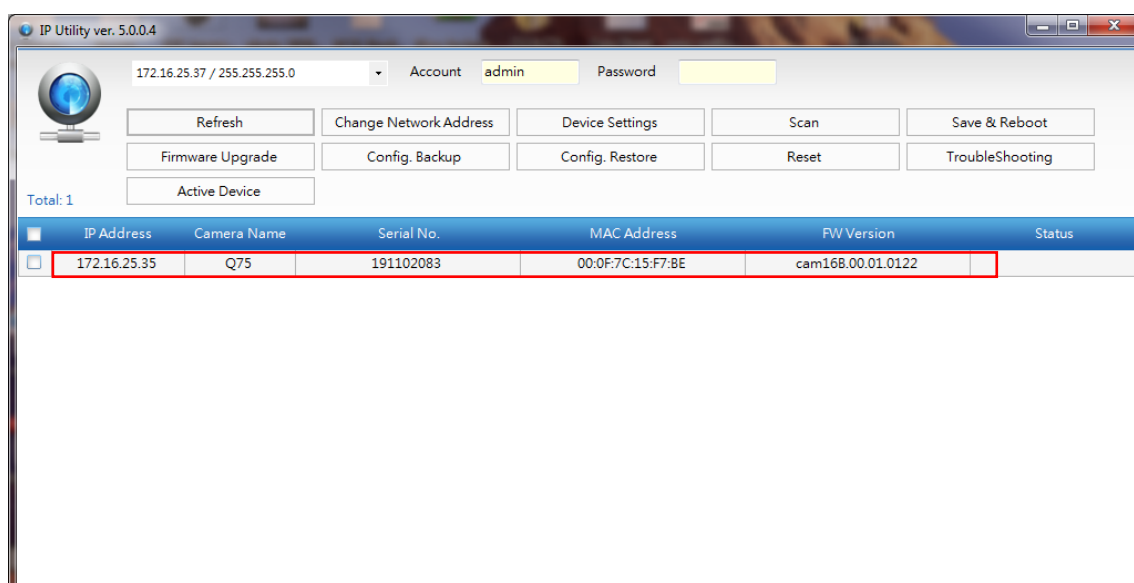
IP Utility ver. 5.0.0.4

172.16.25.37 / 255.255.255.0 Account admin Password

Refresh
Change Network Address
Device Settings
Scan
Save & Reboot
Firmware Upgrade
Config. Backup
Config. Restore
Reset
TroubleShooting
Active Device

Total: 1

| | IP Address | Camera Name | Serial No. | MAC Address | FW Version | Status |
|---|---|---|---|---|---|---|
| | 172.16.25.35 | Q75 | 191102083 | 00:0F:7C:15:F7:BE | cam16B.00.01.0122 | |